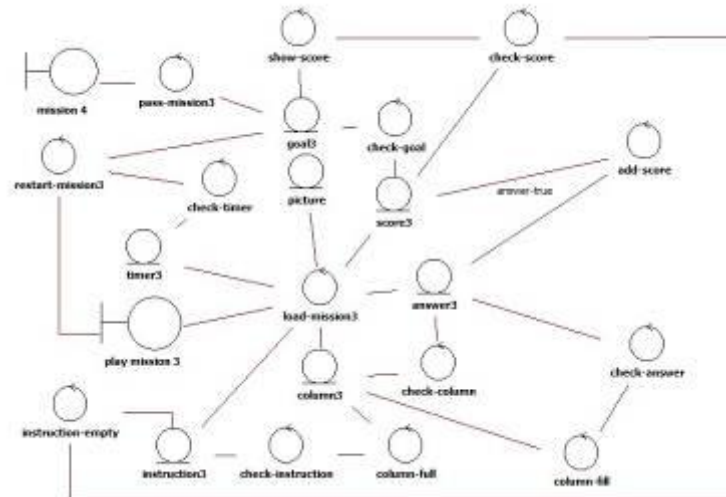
show-score

check-score

mission 4

pass-mission3

goal3

check-goal

restart-mission3

check-timer

picture

score3

answer-true

add-score

timer3

load-mission3

answer3

play mission 3

column3

check-column

check-answer

instruction-empty

instruction3

check-instruction

column-full

column-fill